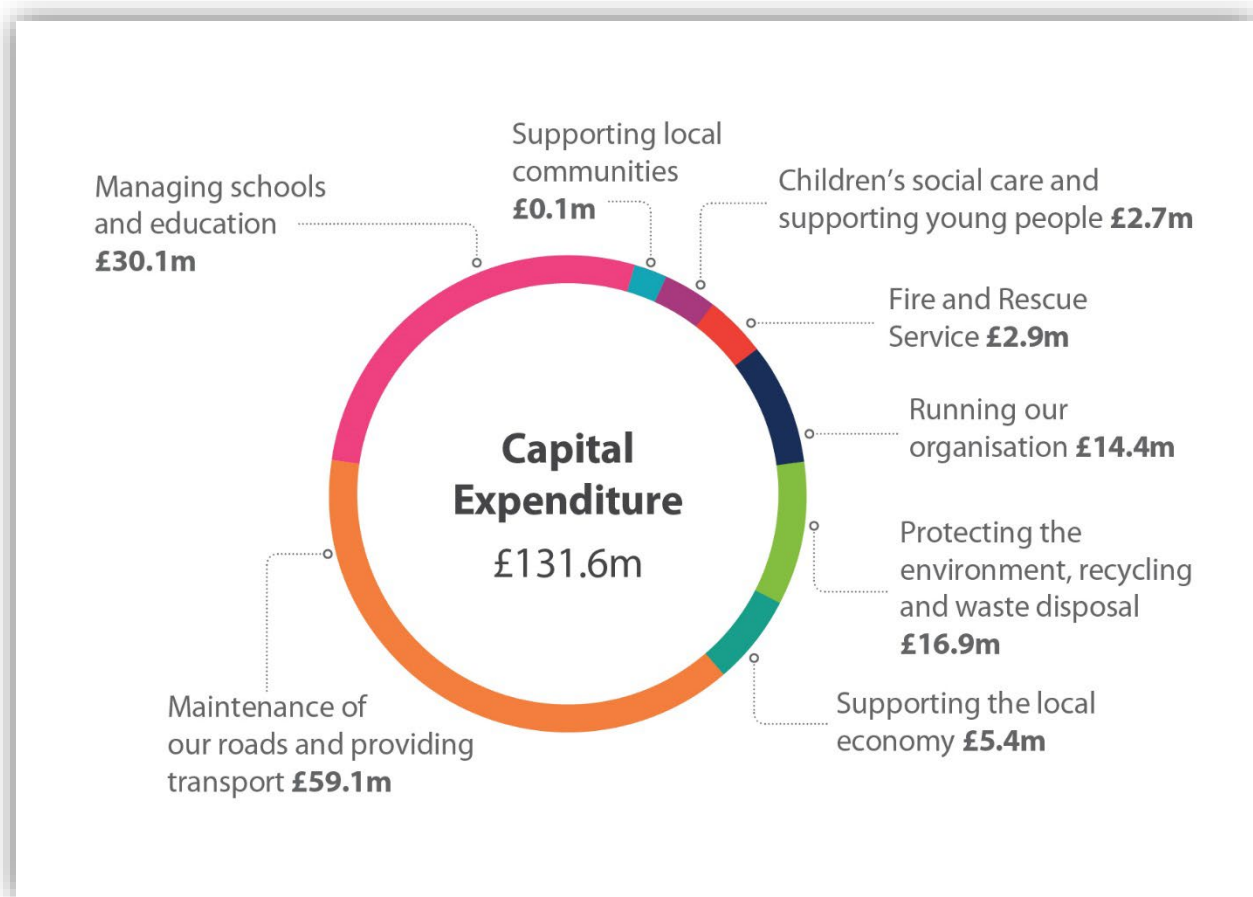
Managing schools and education £30.1m

Supporting local communities £0.1m

Children's social care and supporting young people £2.7m

Fire and Rescue Service £2.9m

Running our organisation £14.4m

Capital Expenditure £131.6m

Protecting the environment, recycling and waste disposal £16.9m

Supporting the local economy £5.4m

Maintenance of our roads and providing transport £59.1m